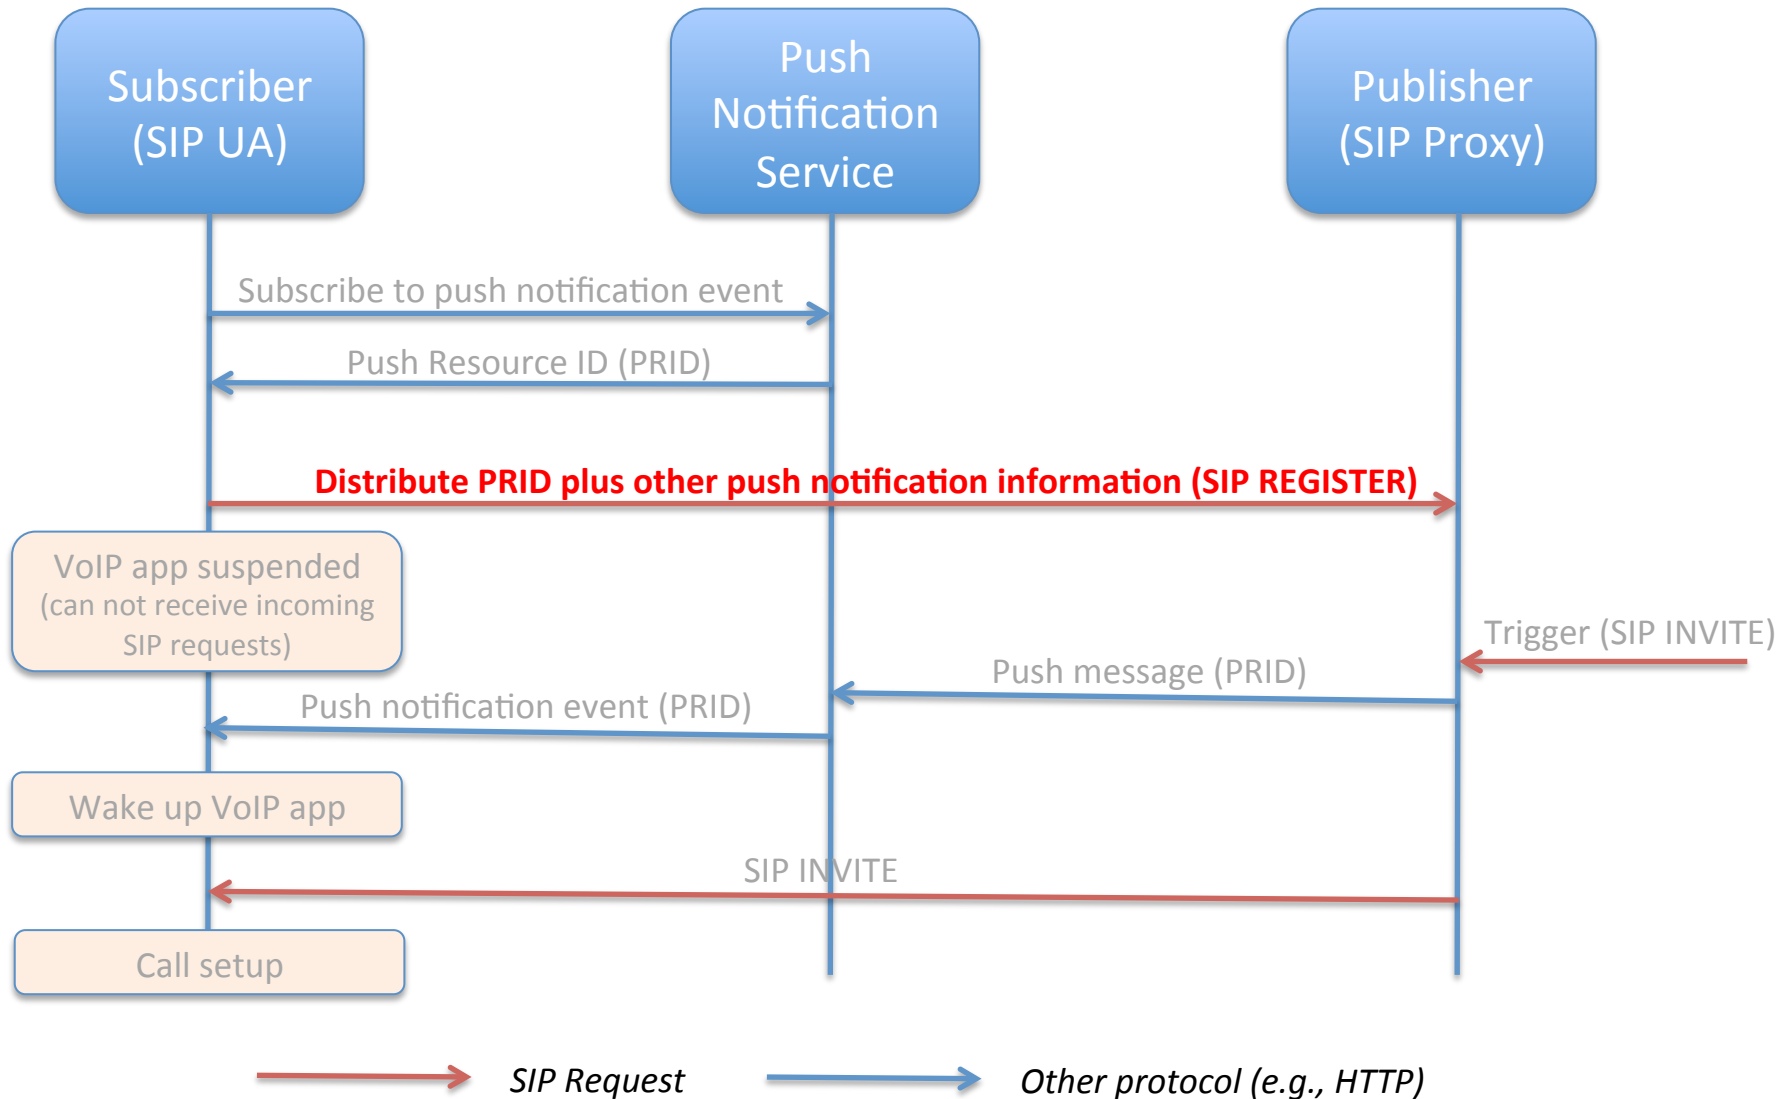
Subscriber (SIP UA)

Push Notification Service

Publisher (SIP Proxy)

Subscribe to push notification event

Push Resource ID (PRID)

Distribute PRID plus other push notification information (SIP REGISTER)

VoIP app suspended (can not receive incoming SIP requests)

Trigger (SIP INVITE)

Push message (PRID)

Push notification event (PRID)

Wake up VoIP app

SIP INVITE

Call setup

SIP Request

Other protocol (e.g., HTTP)